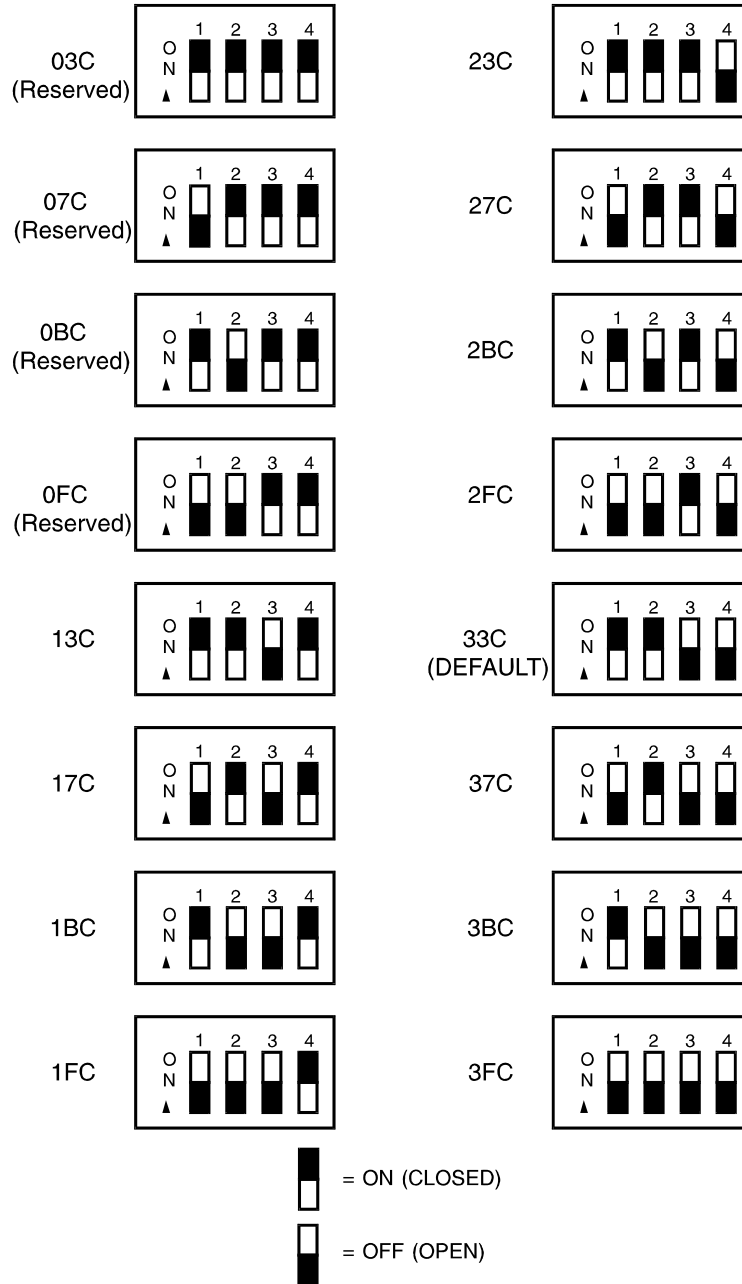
03C (Reserved) ON 1 2 3 4

07C (Reserved) ON 1 2 3 4

0BC (Reserved) ON 1 2 3 4

0FC (Reserved) ON 1 2 3 4

13C ON 1 2 3 4

17C ON 1 2 3 4

1BC ON 1 2 3 4

1FC ON 1 2 3 4

23C ON 1 2 3 4

27C ON 1 2 3 4

2BC ON 1 2 3 4

2FC ON 1 2 3 4

33C (DEFAULT) ON 1 2 3 4

37C ON 1 2 3 4

3BC ON 1 2 3 4

3FC ON 1 2 3 4

= ON (CLOSED)

= OFF (OPEN)